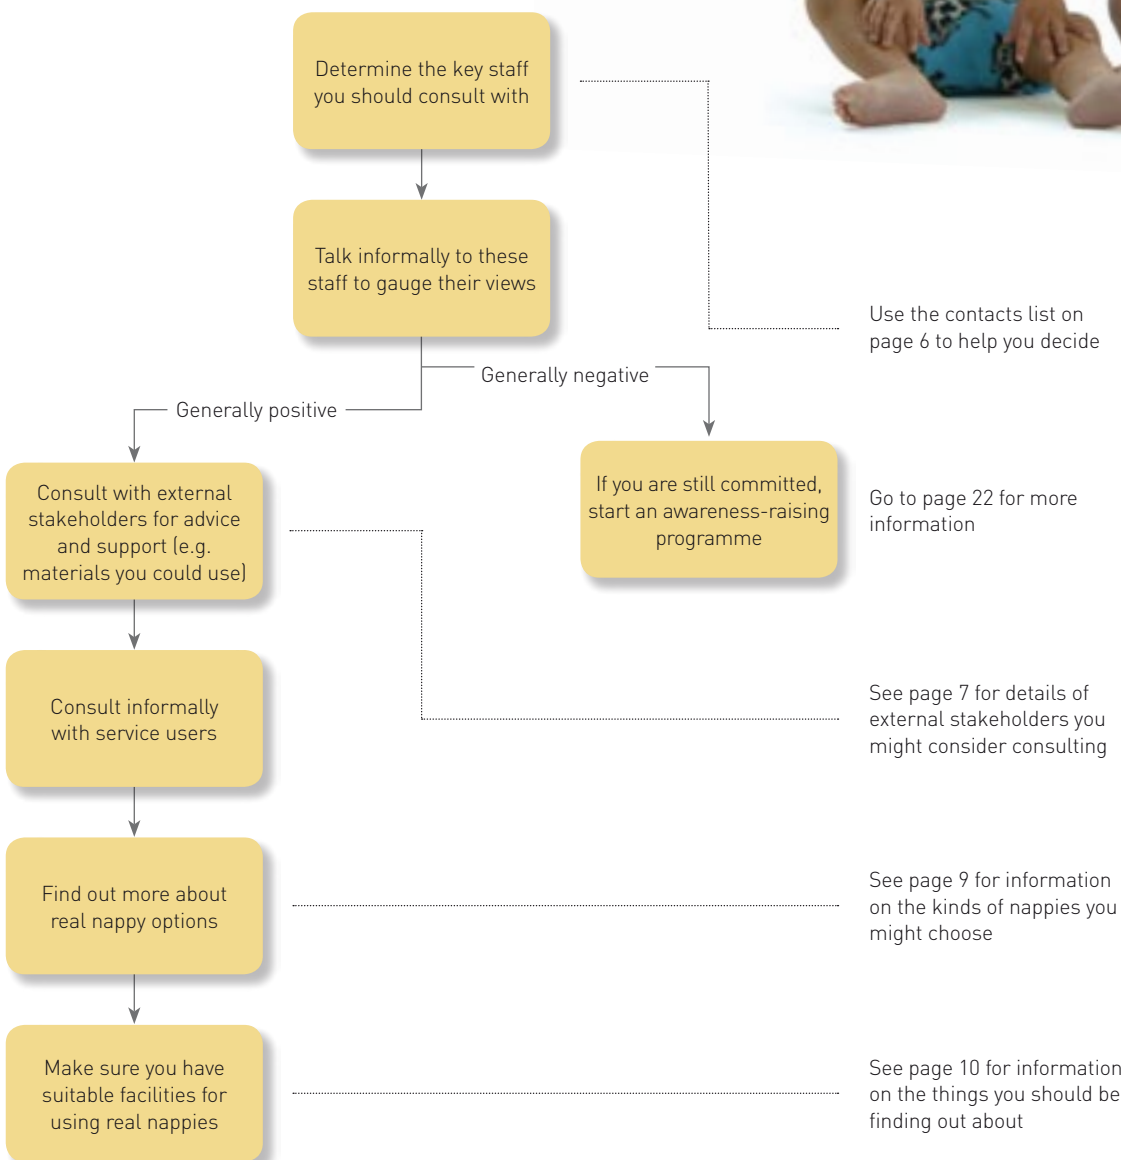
Determine the key staff you should consult with

Talk informally to these staff to gauge their views

Use the contacts list on page 6 to help you decide

Generally negative

Generally positive

Consult with external stakeholders for advice and support (e.g. materials you could use)

If you are still committed, start an awareness-raising programme

Go to page 22 for more information

Consult informally with service users

See page 7 for details of external stakeholders you might consider consulting

Find out more about real nappy options

See page 9 for information on the kinds of nappies you might choose

Make sure you have suitable facilities for using real nappies

See page 10 for information on the things you should be finding out about